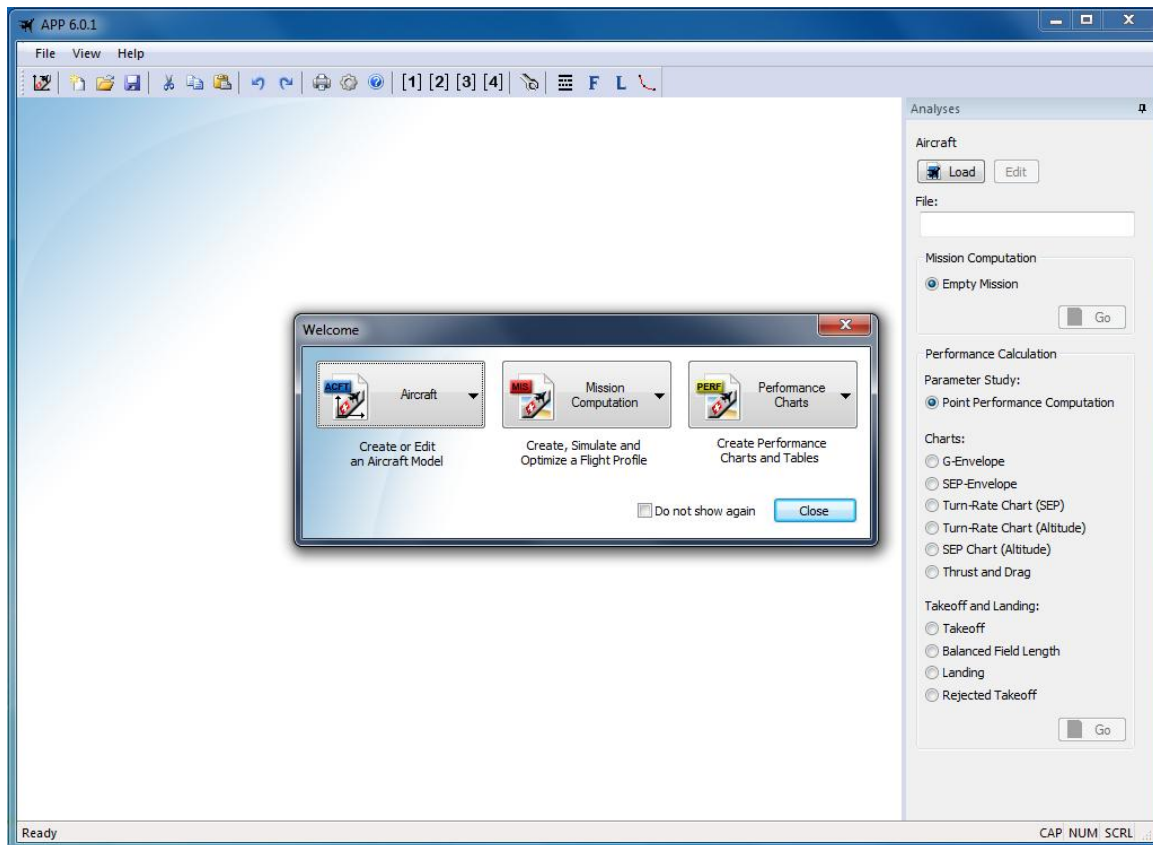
APP 6.0.1

File View Help

[1] [2] [3] [4] F L

Analyses

Aircraft

Load Edit

File:

Mission Computation

Empty Mission

Go

Performance Calculation

Parameter Study:

Point Performance Computation

Charts:

G-Envelope

SEP-Envelope

Turn-Rate Chart (SEP)

Turn-Rate Chart (Altitude)

SEP Chart (Altitude)

Thrust and Drag

Takeoff and Landing:

Takeoff

Balanced Field Length

Landing

Rejected Takeoff

Go

Welcome

ACFT Aircraft

MIS Mission Computation

PERF Performance Charts

Create or Edit an Aircraft Model

Create, Simulate and Optimize a Flight Profile

Create Performance Charts and Tables

Do not show again

Close

Ready

CAP NUM SCRL